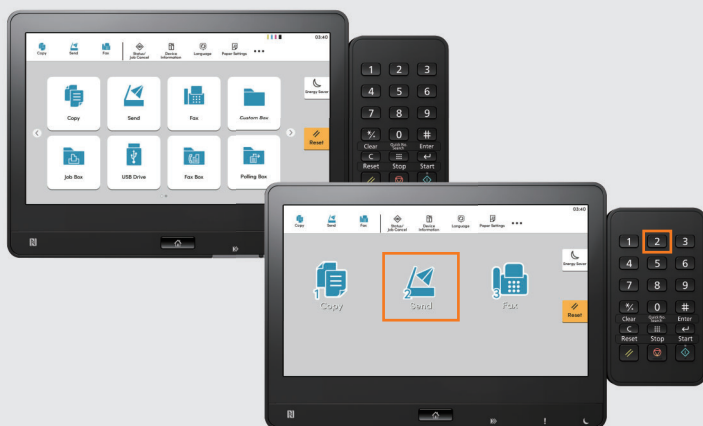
Copy Send Fax Status/Job Cancel Device Information Language Paper Settings •••

03:40

Energy Saver

Copy
Send
Fax
Custom Box

Reset

Job Box
USB Drive
Fax Box
Polling Box

1 2 3
4 5 6
7 8 9
*/. 0 #
Clear Quick No. Search Enter
C
Reset Stop Start

Copy Send Fax Status/Job Cancel Device Information Language Paper Settings •••

03:40

Energy Saver

1 Copy
2 Send
3 Fax

Reset

1 2 3
4 5 6
7 8 9
*/. 0 #
Clear Quick No. Search Enter
C
Reset Stop Start